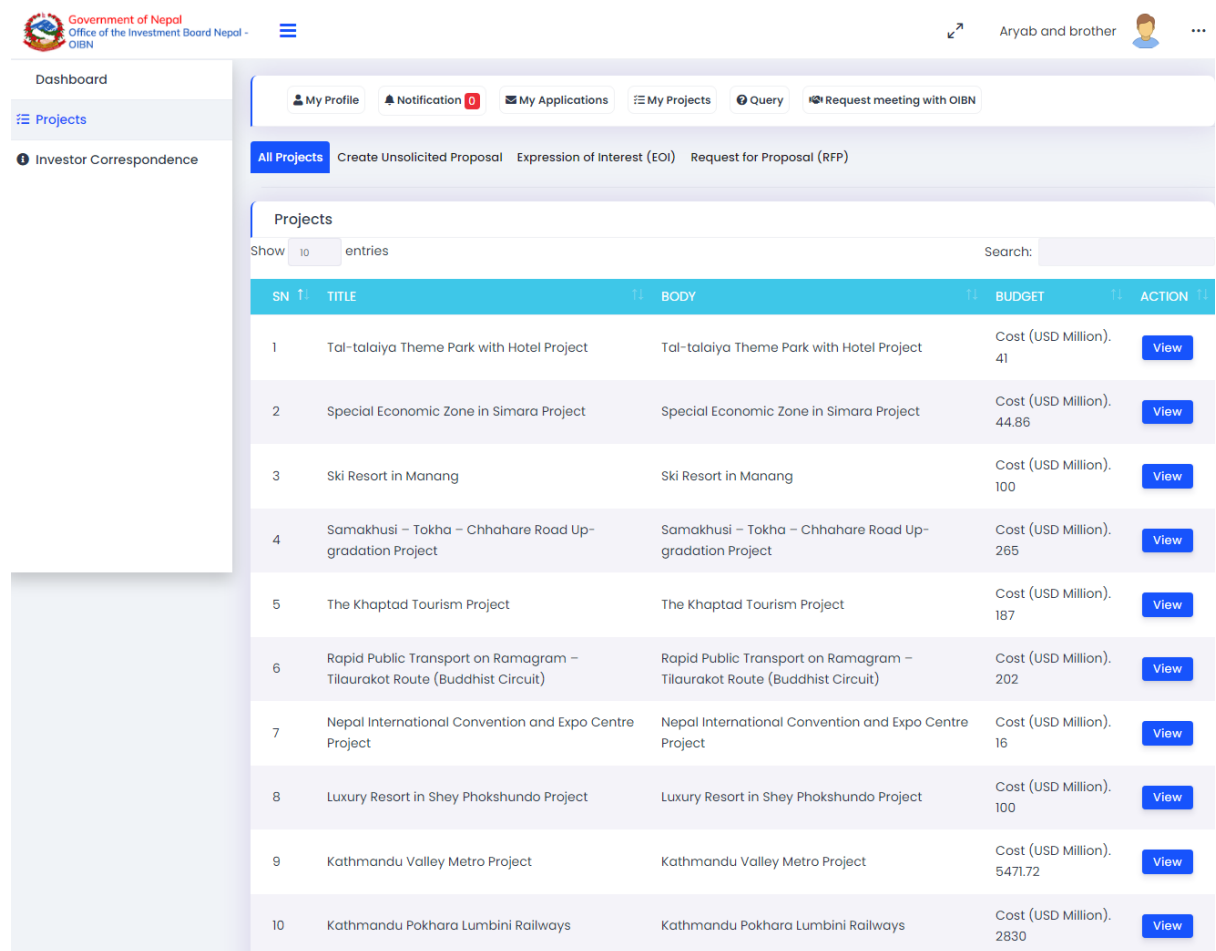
Government of Nepal
Office of the Investment Board Nepal - OIBN

Aryab and brother

Dashboard
Projects
Investor Correspondence

My Profile | Notification 0 | My Applications | My Projects | Query | Request meeting with OIBN

All Projects | Create Unsolicited Proposal | Expression of Interest (EOI) | Request for Proposal (RFP)

Projects

Show 10 entries

Search:

| SN | TITLE | BODY | BUDGET | ACTION |
|---|---|---|---|---|
| 1 | Tal-talaiya Theme Park with Hotel Project | Tal-talaiya Theme Park with Hotel Project | Cost (USD Million). 41 | View |
| 2 | Special Economic Zone in Simara Project | Special Economic Zone in Simara Project | Cost (USD Million). 44.86 | View |
| 3 | Ski Resort in Manang | Ski Resort in Manang | Cost (USD Million). 100 | View |
| 4 | Samakhusi – Tokha – Chhahare Road Upgradation Project | Samakhusi – Tokha – Chhahare Road Upgradation Project | Cost (USD Million). 265 | View |
| 5 | The Khaptad Tourism Project | The Khaptad Tourism Project | Cost (USD Million). 187 | View |
| 6 | Rapid Public Transport on Ramagram – Tilaurakot Route (Buddhist Circuit) | Rapid Public Transport on Ramagram – Tilaurakot Route (Buddhist Circuit) | Cost (USD Million). 202 | View |
| 7 | Nepal International Convention and Expo Centre Project | Nepal International Convention and Expo Centre Project | Cost (USD Million). 16 | View |
| 8 | Luxury Resort in Shey Phokshundo Project | Luxury Resort in Shey Phokshundo Project | Cost (USD Million). 100 | View |
| 9 | Kathmandu Valley Metro Project | Kathmandu Valley Metro Project | Cost (USD Million). 5471.72 | View |
| 10 | Kathmandu Pokhara Lumbini Railways | Kathmandu Pokhara Lumbini Railways | Cost (USD Million). 2830 | View |